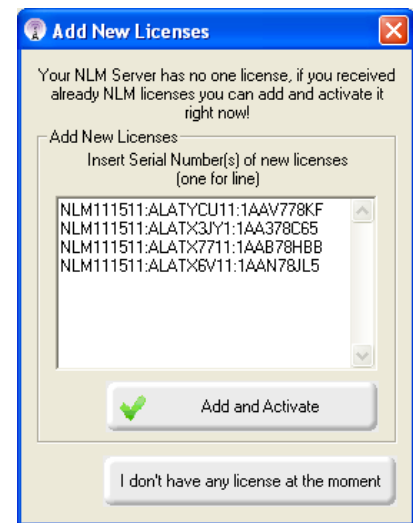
Add New Licenses

Your NLM Server has no one license, if you received already NLM licenses you can add and activate it right now!

Add New Licenses

Insert Serial Number(s) of new licenses (one for line)

NLM111511:ALATYCU11:1AAV778KF
NLM111511:ALATX3JY1:1AA378C65
NLM111511:ALATX7711:1AAB78HBB
NLM111511:ALATX6V11:1AAN78JL5

Add and Activate

I don't have any license at the moment